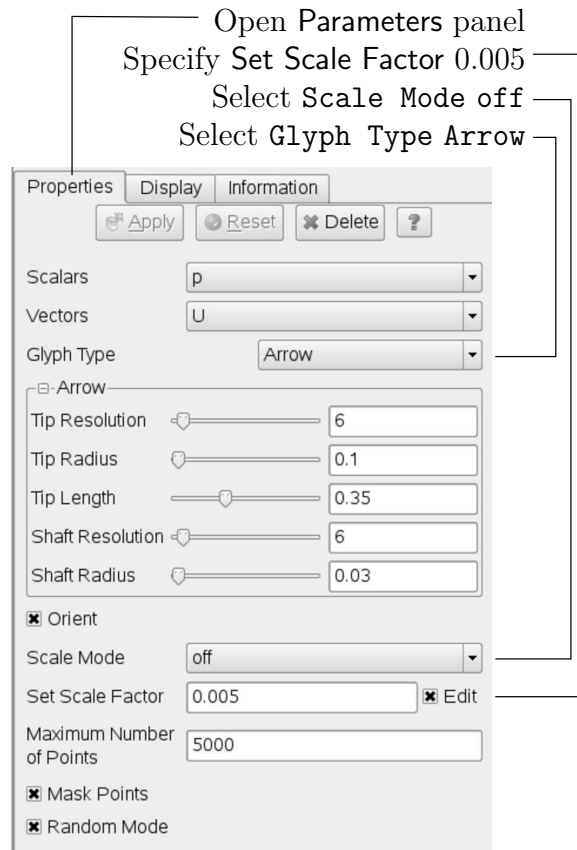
Open Parameters panel
Specify Set Scale Factor 0.005
Select Scale Mode off
Select Glyph Type Arrow

Properties | Display | Information

Apply | Reset | Delete | ?

| | |
|---|---|
| Scalars | p |
| Vectors | U |
| Glyph Type | Arrow |

Arrow

| | |
|---|---|
| Tip Resolution | 6 |
| Tip Radius | 0.1 |
| Tip Length | 0.35 |
| Shaft Resolution | 6 |
| Shaft Radius | 0.03 |

Orient

| | |
|---|---|
| Scale Mode | off |
| Set Scale Factor | 0.005 Edit |
| Maximum Number of Points | 5000 |

Mask Points

Random Mode